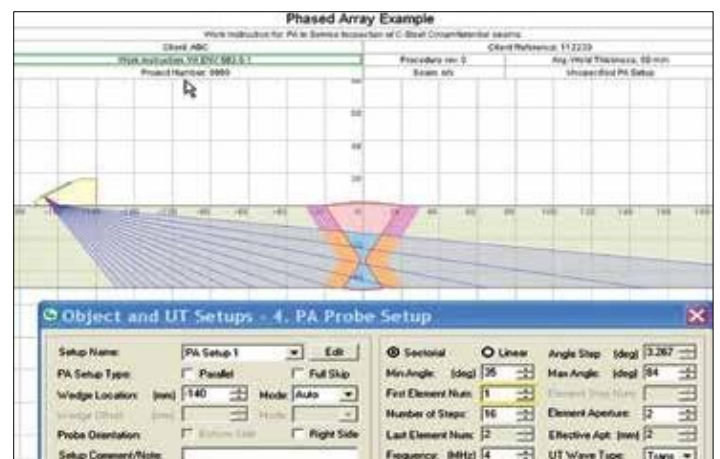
Phased Array Example

Work Instruction for PA to Sweep Inspection of C-Steel Circumferential seams

Client: ABC

Client Reference: 112233

Work Instruction: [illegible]

Procedure rev: 0

Avg. Weld Thickness: 50 mm

Project Number: 0000

Exam: n/a

Unspecified PA Setup

Object and UT Setups - 4. PA Probe Setup

Setup Name: PA Setup 1 Edit

PA Setup Type: Parallel Full Skip

Wedge Location: (mm) 140 Mode: Auto

Wedge Offset (mm) Mode

Probe Orientation: Bottom Side Right Side

Setup Comment/Note:

Sectorial Linear

Min Angle: (deg) 35

First Element Num: 1

Number of Steps: 16

Last Element Num: 2

Frequency: (MHz) 4

Angle Step: (deg) 3.267

Max Angle: (deg) 84

Element Step Num:

Element Aperture: 2

Effective Apt: (mm) 2

UT Wave Type: Trans